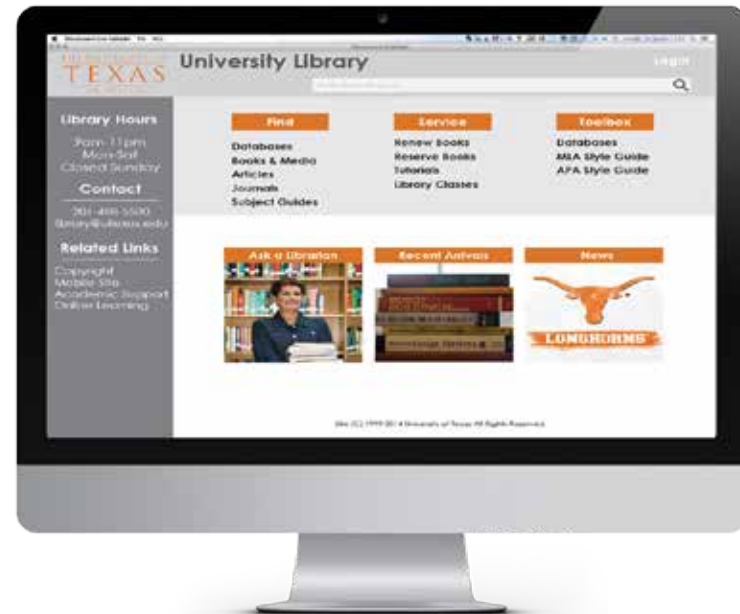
TEXAS

University Library

Login

Library Hours

9am-11pm
Mon-Sat
Closed Sunday

Contact

201-498-5500
library@utexas.edu

Related Links

Copyright
Mobile Site
Academic Support
Online Learning

Find

Databases
Books & Media
Articles
Journals
Subject Guides

Service

Renew Books
Reserve Books
Tutorials
Library Classes

Toolbox

Databases
MLA Style Guide
APA Style Guide

Ask a Librarian

Recent Arrivals

News

LONGHORNS

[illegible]